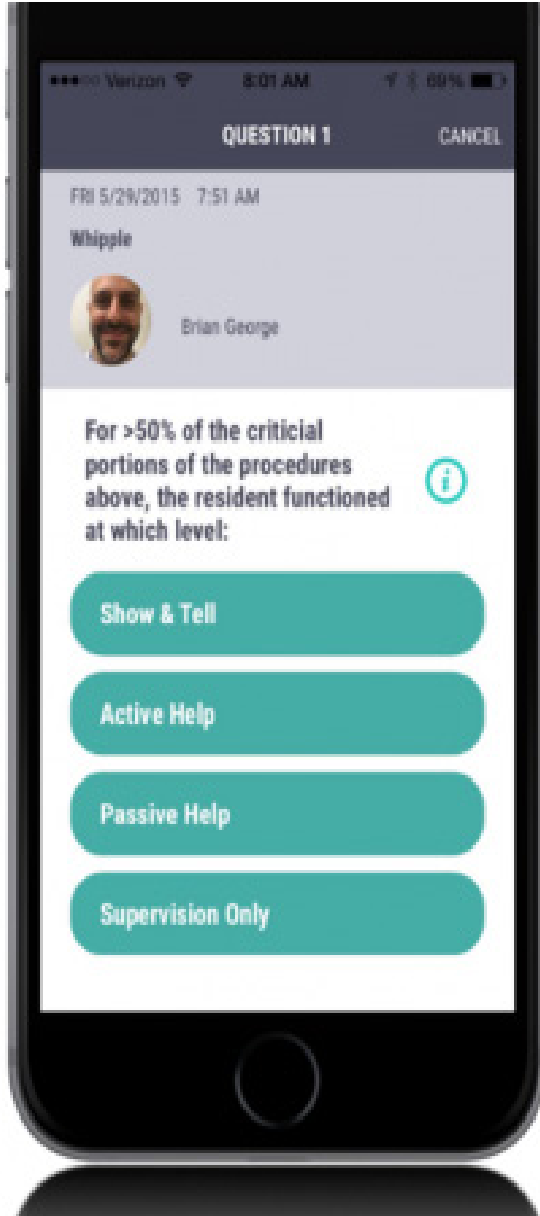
●●●○○ Verizon 8:01 AM 69%

QUESTION 1

CANCEL

FRI 5/29/2015 7:51 AM

Whipple

Brian George

For >50% of the criticial portions of the procedures above, the resident functioned at which level:

Show & Tell

Active Help

Passive Help

Supervision Only